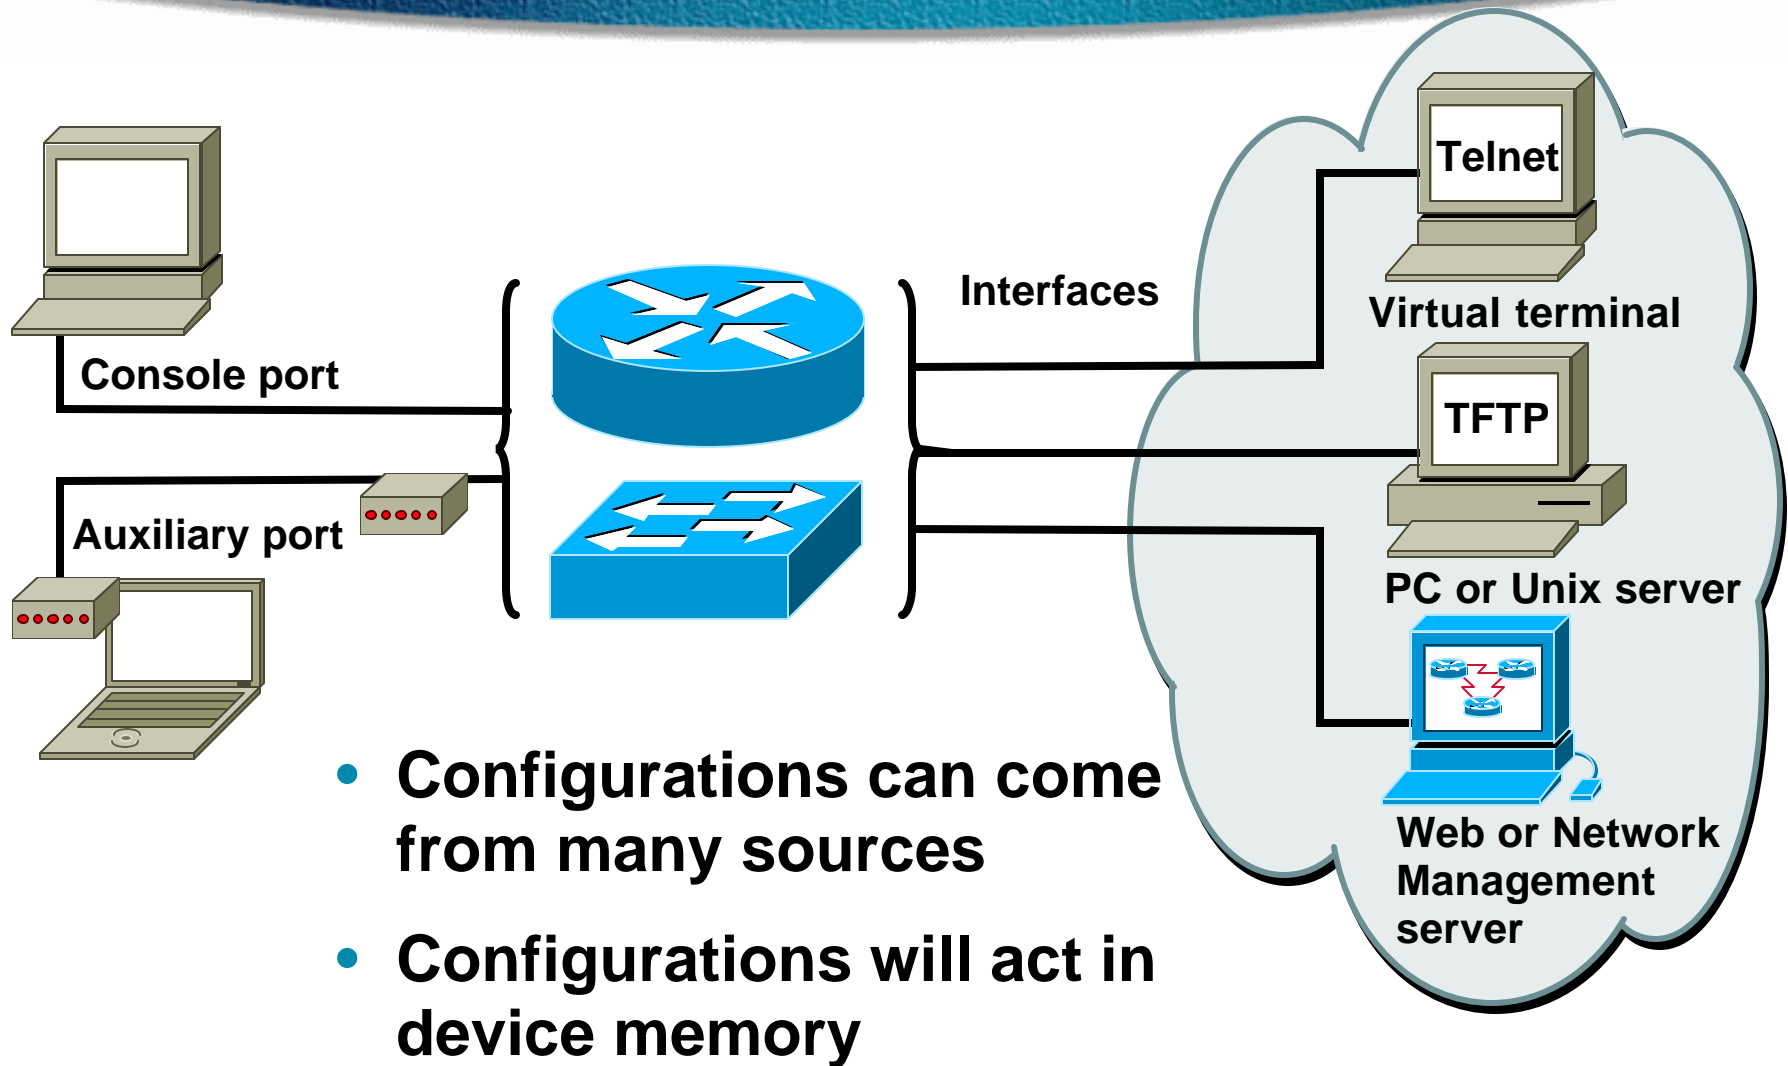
Console port

Auxiliary port

Interfaces

Telnet

Virtual terminal

TFTP

PC or Unix server

Web or Network Management server

• Configurations can come from many sources

• Configurations will act in device memory